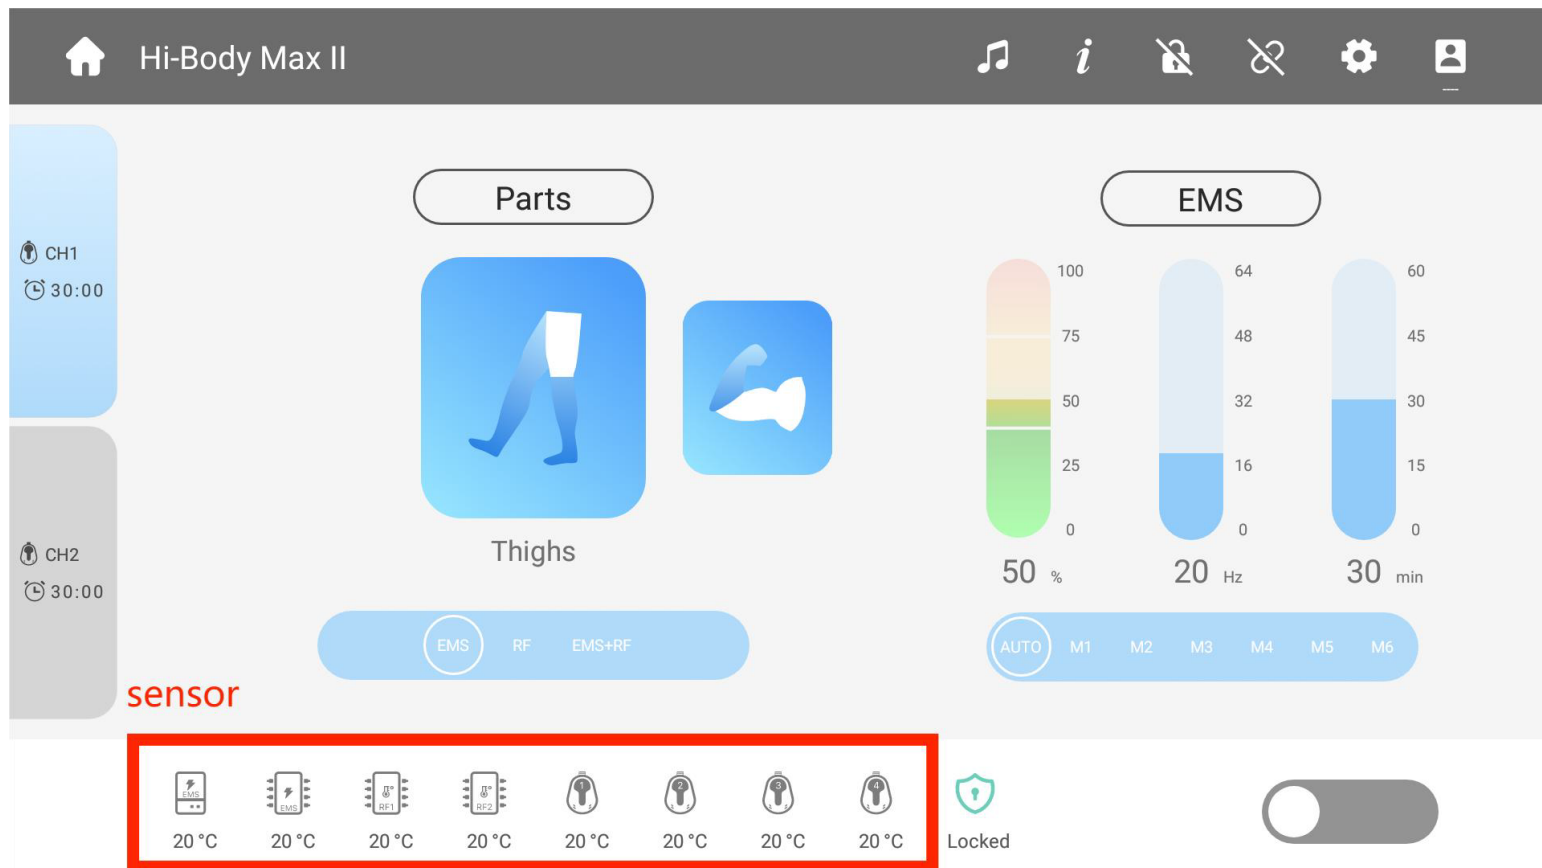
Hi-Body Max II

CH1
30:00

CH2
30:00

Parts

Thighs

EMS RF EMS+RF

EMS

100
75
50
25
0
50 %

64
48
32
16
0
20 Hz

60
45
30
15
0
30 min

AUTO M1 M2 M3 M4 M5 M6

sensor

EMS EMS RF1 RF2 1 2 3 4

20 °C 20 °C 20 °C 20 °C 20 °C 20 °C 20 °C 20 °C

Locked